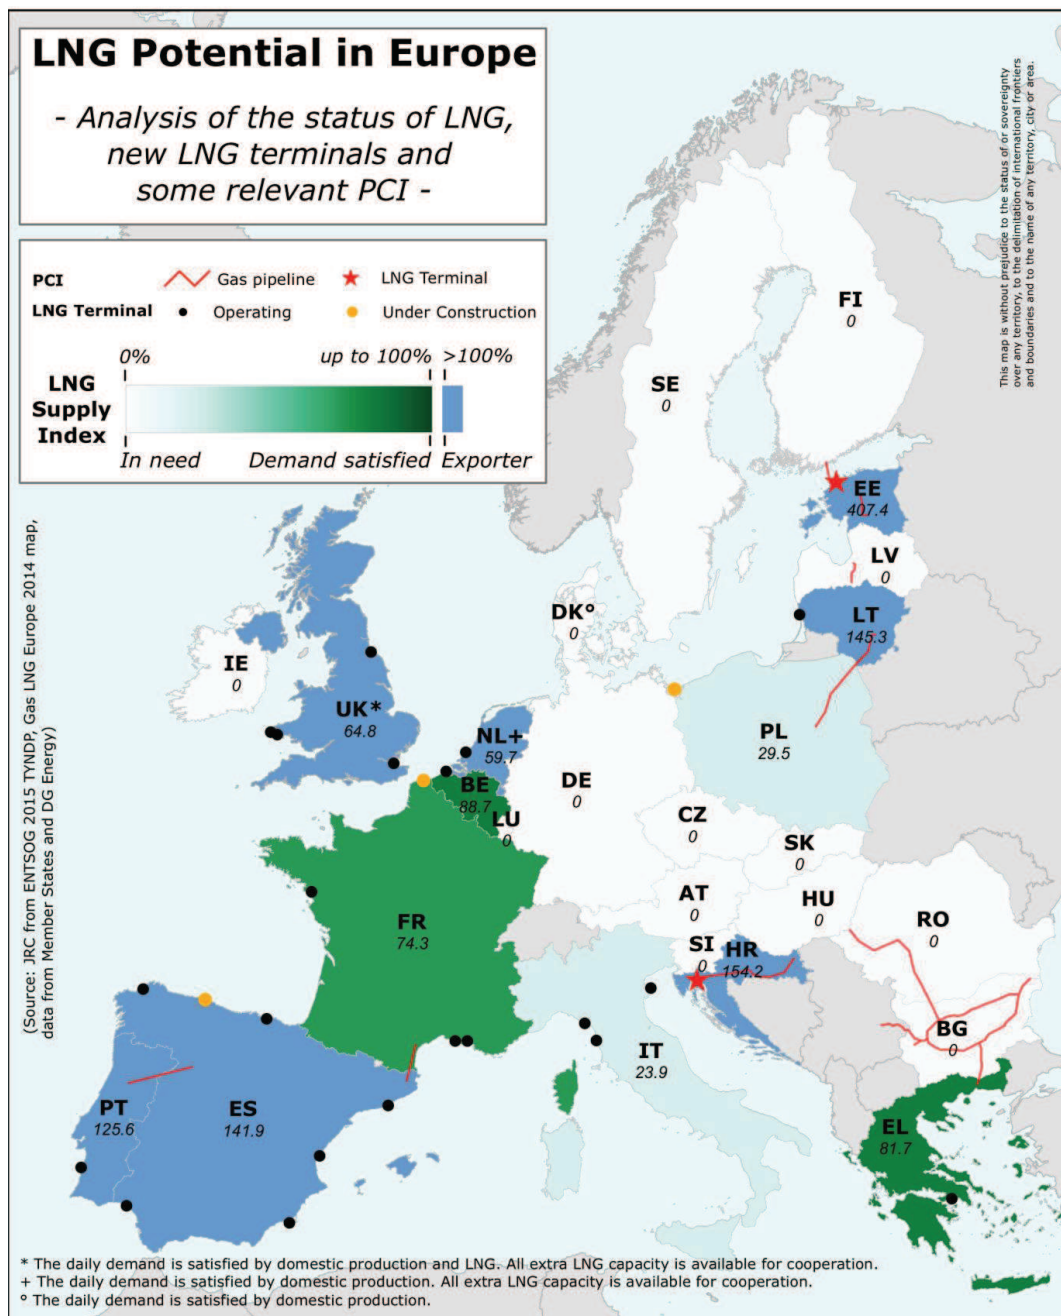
LNG Potential in Europe

- Analysis of the status of LNG, new LNG terminals and some relevant PCI -

PCI
Gas pipeline
LNG Terminal
LNG Terminal
Operating
Under Construction

LNG Supply Index
0%
up to 100%
>100%
In need
Demand satisfied
Exporter

This map is without prejudice to the status of or sovereignty over any territory, to the delimitation of international frontiers and boundaries and to the name of any territory, city or area.

(Source: JRC from ENTSOG 2015 TYNDP, Gas LNG Europe 2014 map, data from Member States and DG Energy)

FI
0
SE
0
EE
407.4
LV
0
LT
145.3
DK°
0
IE
0
UK*
64.8
NL+
59.7
BE
88.7
LU
0
DE
0
PL
29.5
CZ
0
SK
0
AT
0
HU
0
RO
0
SI
0
HR
154.2
FR
74.3
BG
0
IT
23.9
PT
125.6
ES
141.9
EL
81.7

* The daily demand is satisfied by domestic production and LNG. All extra LNG capacity is available for cooperation.
+ The daily demand is satisfied by domestic production. All extra LNG capacity is available for cooperation.
° The daily demand is satisfied by domestic production.